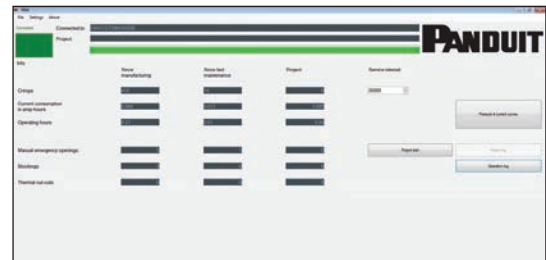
File Settings About

Connected to
Project

PANDUIT

Info

Since manufacturing
Since last maintenance
Project
Service interval

Crimps
Current consumption in amp-hours
Operating hours
Manual emergency openings
Blockings
Thermal cut-outs

Report
Event log